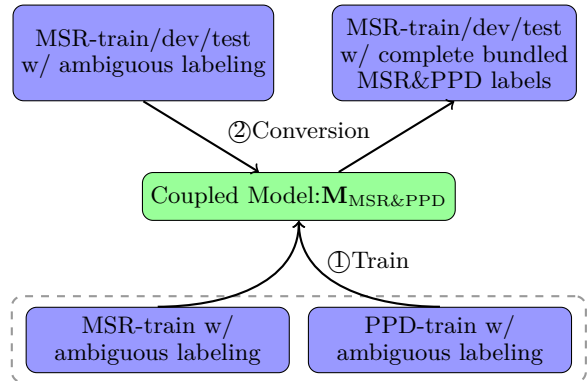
MSR-train/dev/test w/ ambiguous labeling

MSR-train/dev/test w/ complete bundled MSR&PPD labels

②Conversion

Coupled Model:$\mathbf{M}_{\text{MSR\&PPD}}$

①Train

MSR-train w/ ambiguous labeling

PPD-train w/ ambiguous labeling